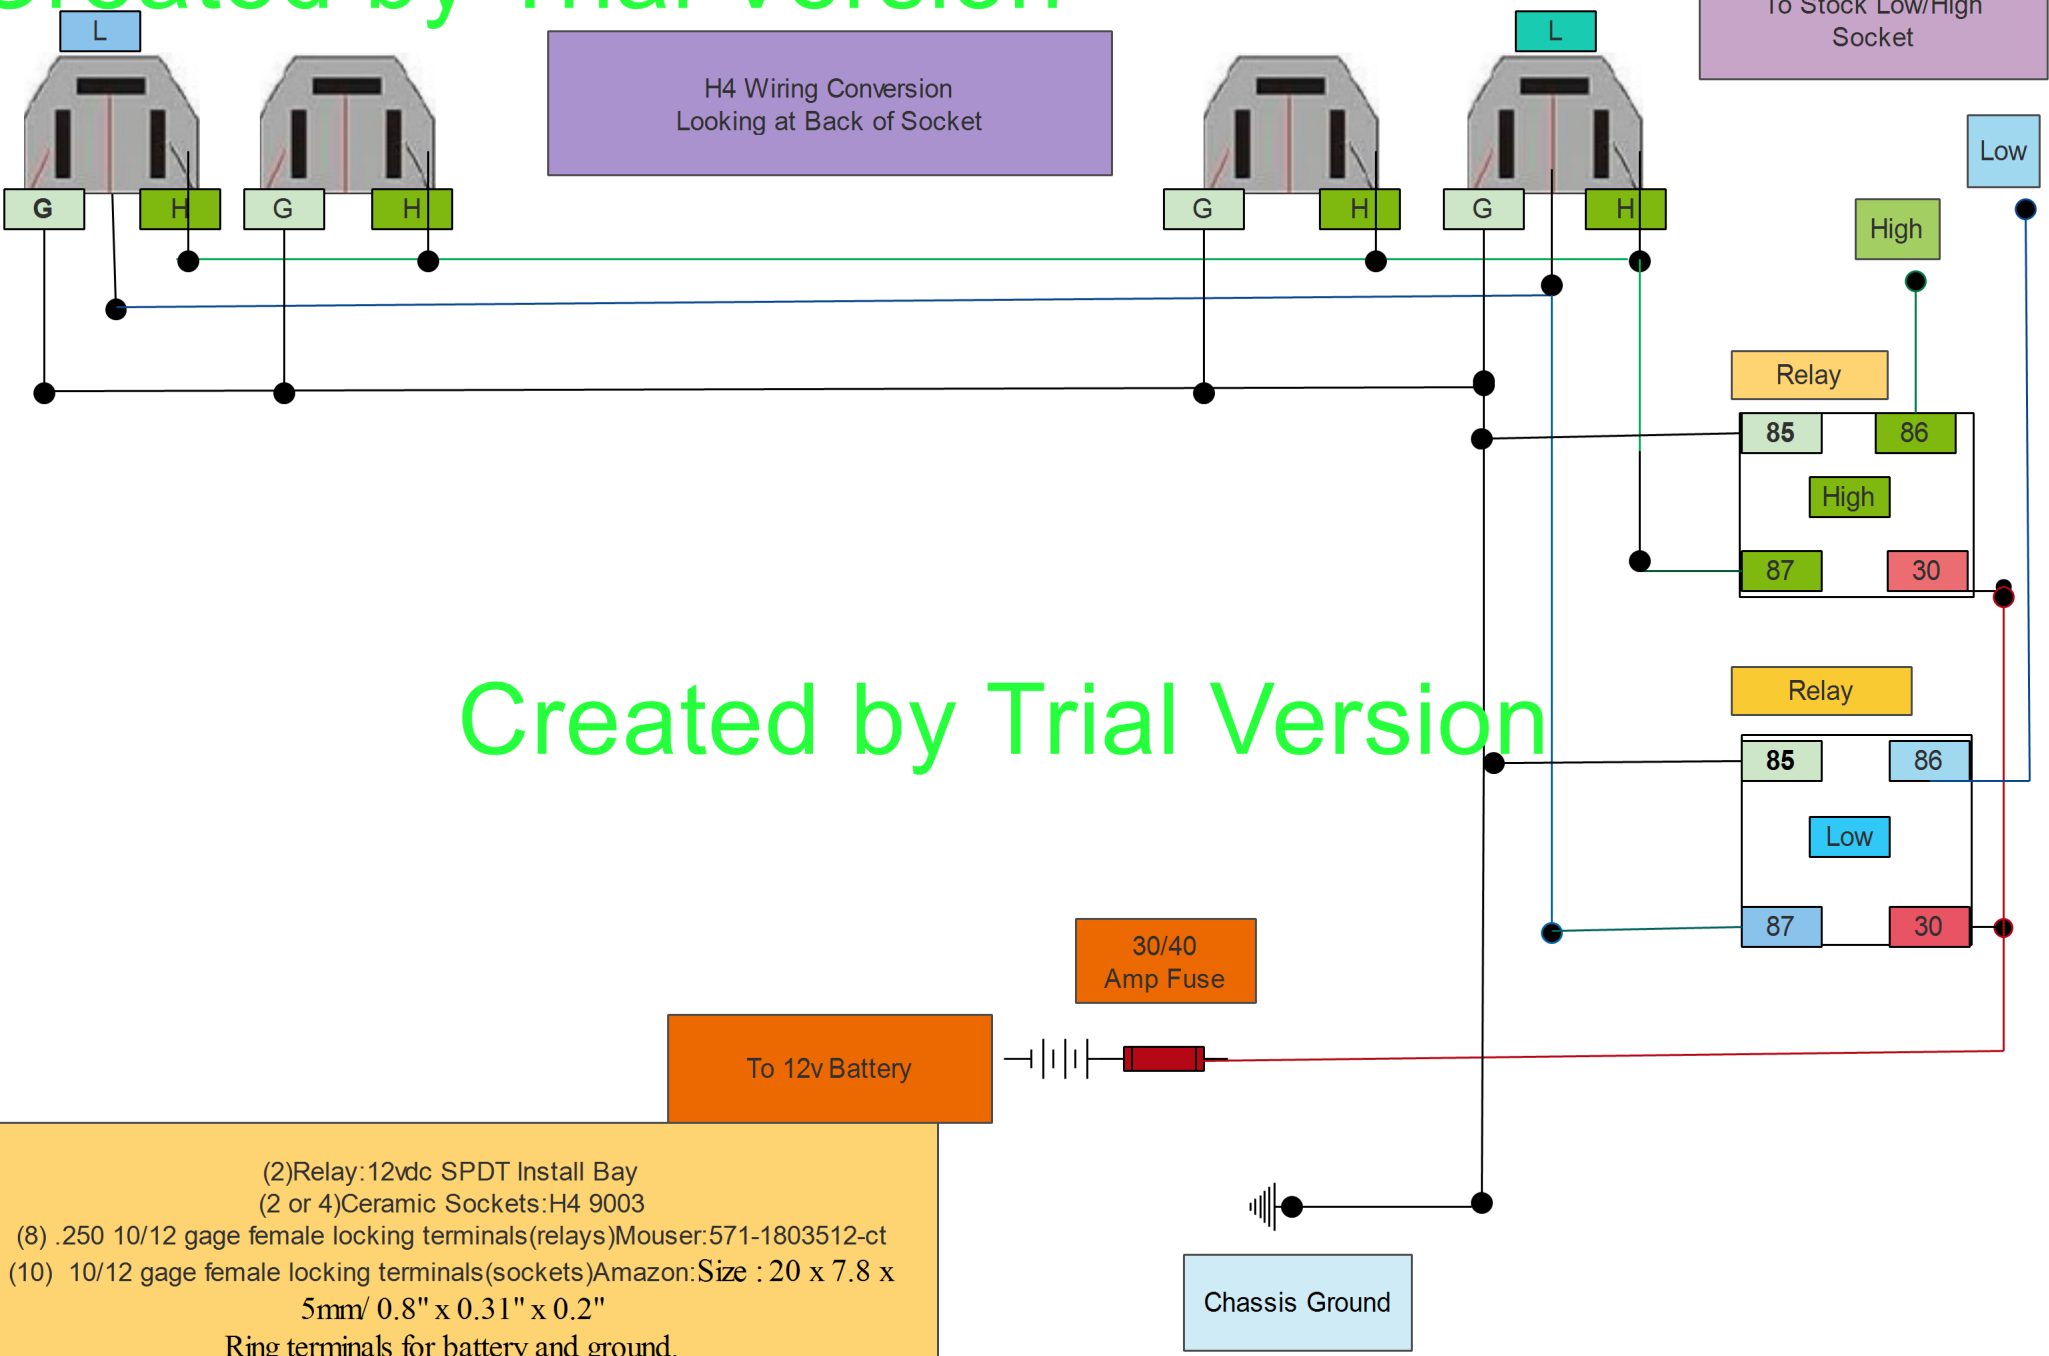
Created by Trial Version

L

G H G H

H4 Wiring Conversion
Looking at Back of Socket

L

G H G H

To Stock Low/High Socket

Low

High

Relay

85 86

High

87 30

Created by Trial Version

Relay

85 86

Low

87 30

30/40 Amp Fuse

To 12v Battery

(2)Relay:12vdc SPDT Install Bay
(2 or 4)Ceramic Sockets:H4 9003
(8) .250 10/12 gage female locking terminals(relays)Mouser:571-1803512-ct
(10) 10/12 gage female locking terminals(sockets)Amazon:Size : 20 x 7.8 x 5mm/ 0.8" x 0.31" x 0.2"
Ring terminals for battery and ground.

Chassis Ground